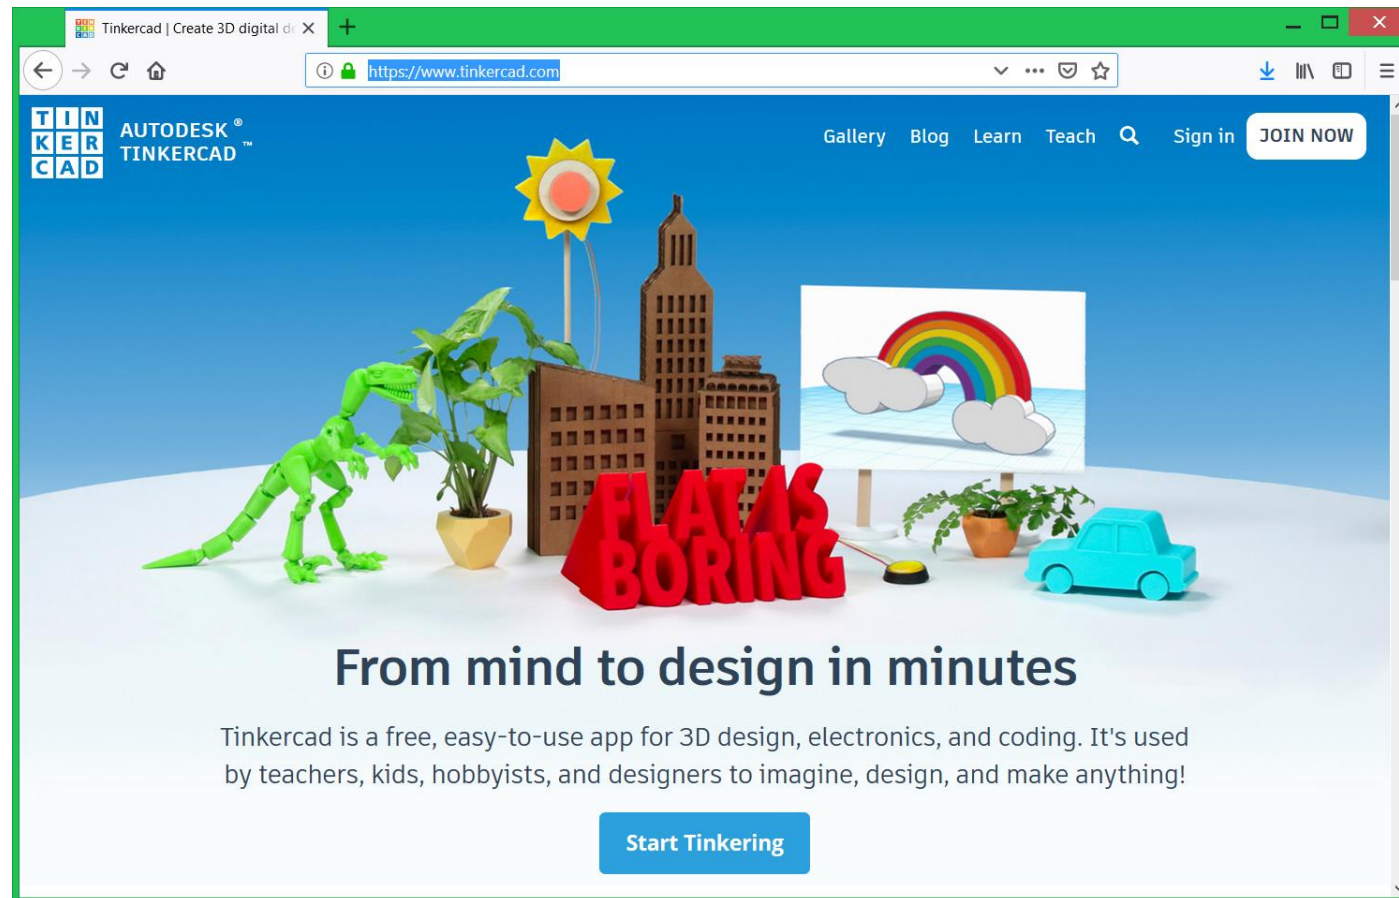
Tinkercad | Create 3D digital d

https://www.tinkercad.com

TIN KER CAD

AUTODESK® TINKERCAD™

Gallery Blog Learn Teach Sign in JOIN NOW

FLAT AS BORING

From mind to design in minutes

Tinkercad is a free, easy-to-use app for 3D design, electronics, and coding. It's used by teachers, kids, hobbyists, and designers to imagine, design, and make anything!

Start Tinkering